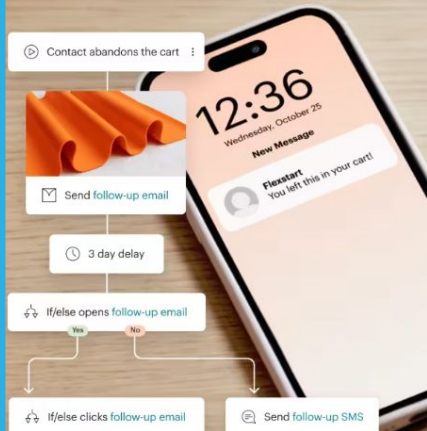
Contact abandons the cart

Send follow-up email

3 day delay

If/else opens follow-up email

Yes

No

If/else clicks follow-up email

Send follow-up SMS

12:36

Wednesday, October 25

New Message

Flexstart

You left this in your cart!